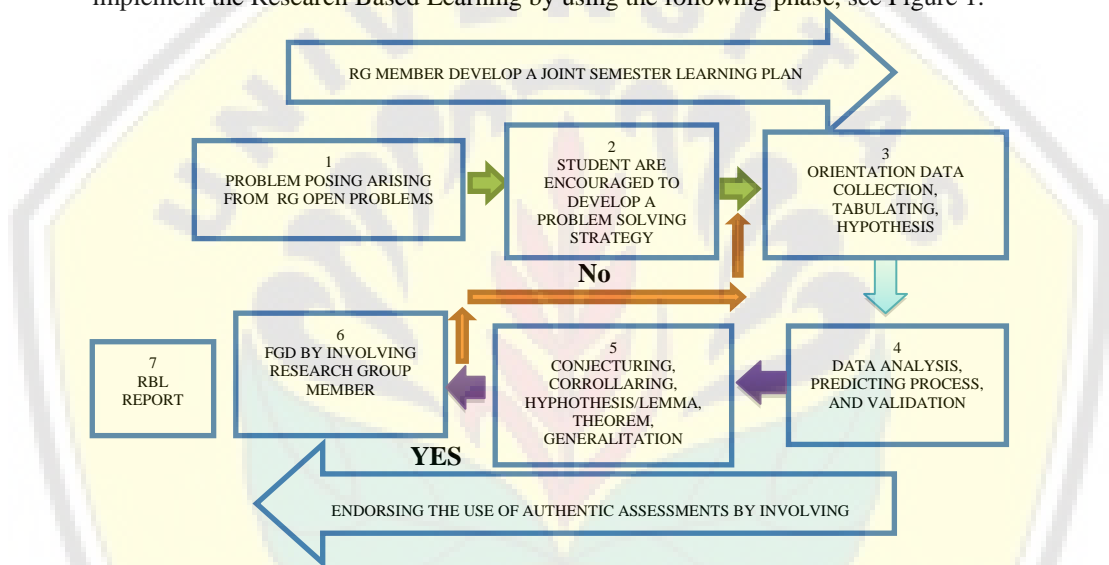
implement the Research Based Learning by using the following phase, see Figure 1.

RG MEMBER DEVELOP A JOINT SEMESTER LEARNING PLAN

1
PROBLEM POSING ARISING FROM RG OPEN PROBLEMS

2
STUDENT ARE ENCOURAGED TO DEVELOP A PROBLEM SOLVING STRATEGY

3
ORIENTATION DATA COLLECTION, TABULATING, HYPOTHESIS

No

4
DATA ANALYSIS, PREDICTING PROCESS, AND VALIDATION

5
CONJECTURING, CORROLLARING, HYPHOTHESIS/LEMMA, THEOREM, GENERALITATION

6
FGD BY INVOLVING RESEARCH GROUP MEMBER

7
RBL REPORT

YES

ENDORSING THE USE OF AUTHENTIC ASSESSMENTS BY INVOLVING